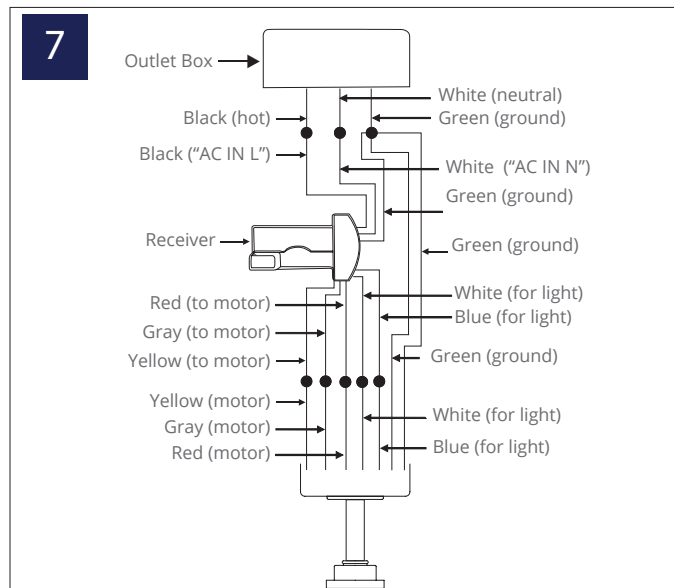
7

Outlet Box

Black (hot)

White (neutral)

Green (ground)

Black ("AC IN L")

White ("AC IN N")

Green (ground)

Receiver

Green (ground)

Red (to motor)

White (for light)

Gray (to motor)

Blue (for light)

Yellow (to motor)

Green (ground)

Yellow (motor)

Gray (motor)

White (for light)

Red (motor)

Blue (for light)